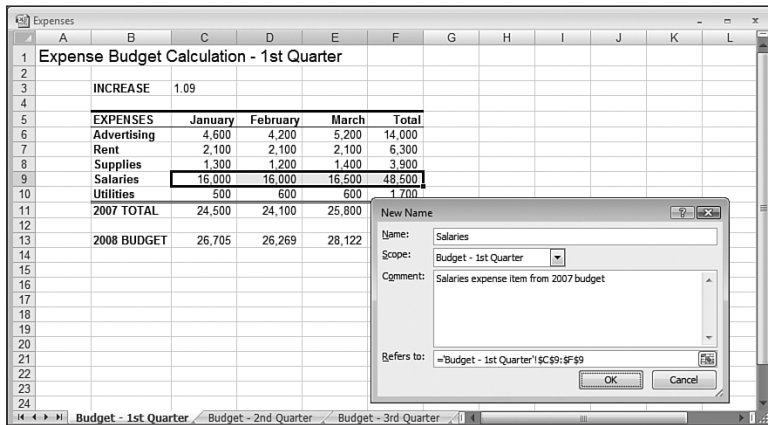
Expenses

|  | A | B | C | D | E | F | G | H | I | J | K | L |
|---|---|---|---|---|---|---|---|---|---|---|---|---|
| 1 | Expense Budget Calculation - 1st Quarter | | | | | | | | | | | |
| 2 | | | | | | | | | | | | |
| 3 | | INCREASE | 1.09 | | | | | | | | | |
| 4 | | | | | | | | | | | | |
| 5 | | EXPENSES | January | February | March | Total | | | | | | |
| 6 | | Advertising | 4,600 | 4,200 | 5,200 | 14,000 | | | | | | |
| 7 | | Rent | 2,100 | 2,100 | 2,100 | 6,300 | | | | | | |
| 8 | | Supplies | 1,300 | 1,200 | 1,400 | 3,900 | | | | | | |
| 9 | | Salaries | 16,000 | 16,000 | 16,500 | 48,500 | | | | | | |
| 10 | | Utilities | 500 | 600 | 600 | 1,700 | | | | | | |
| 11 | | 2007 TOTAL | 24,500 | 24,100 | 25,800 | | | | | | | |
| 12 | | | | | | | | | | | | |
| 13 | | 2008 BUDGET | 26,705 | 26,269 | 28,122 | | | | | | | |
| 14 | | | | | | | | | | | | |
| 15 | | | | | | | | | | | | |
| 16 | | | | | | | | | | | | |
| 17 | | | | | | | | | | | | |
| 18 | | | | | | | | | | | | |
| 19 | | | | | | | | | | | | |
| 20 | | | | | | | | | | | | |
| 21 | | | | | | | | | | | | |
| 22 | | | | | | | | | | | | |
| 23 | | | | | | | | | | | | |
| 24 | | | | | | | | | | | | |

New Name
Name: Salaries
Scope: Budget - 1st Quarter
Comment: Salaries expense item from 2007 budget
Refers to: ='Budget - 1st Quarter'!$C$9:$F$9
OK
Cancel

Budget - 1st Quarter | Budget - 2nd Quarter | Budget - 3rd Quarter